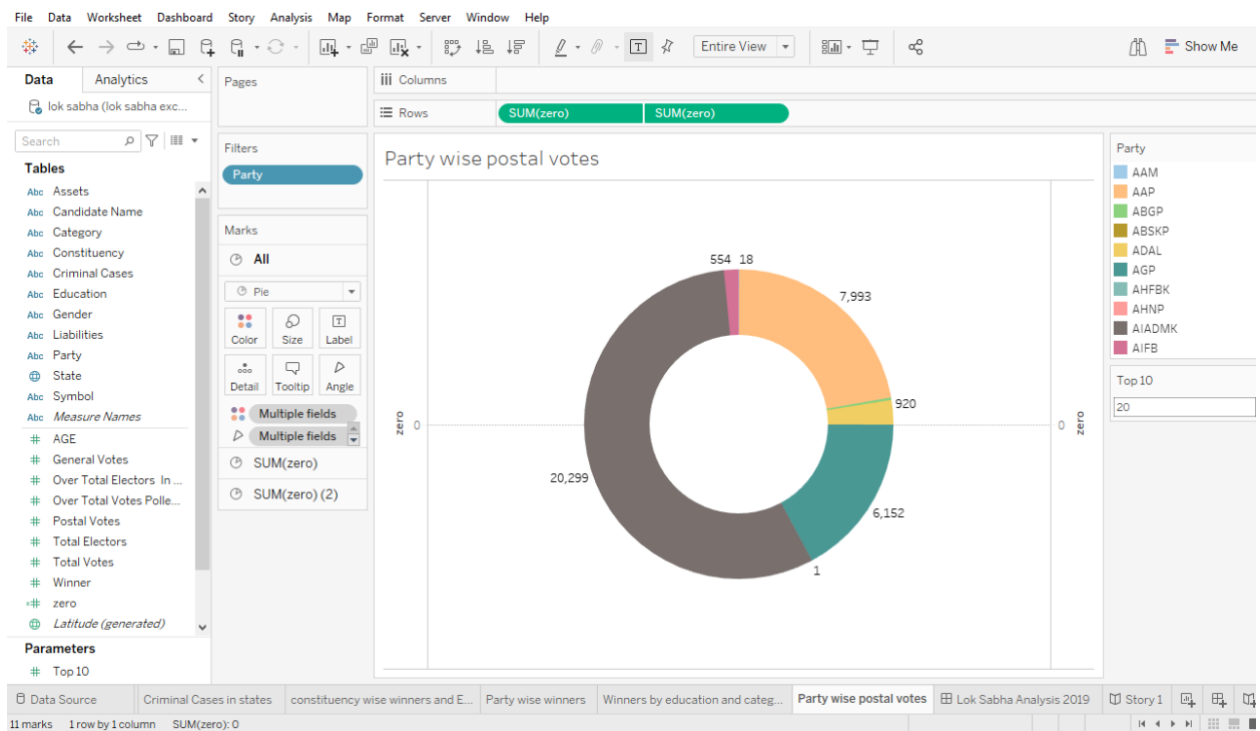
File Data Worksheet Dashboard Story Analysis Map Format Server Window Help

Entire View

Show Me

Data Analytics

lok sabha (lok sabha exc...

Search

Tables

Abc Assets
Abc Candidate Name
Abc Category
Abc Constituency
Abc Criminal Cases
Abc Education
Abc Gender
Abc Liabilities
Abc Party
State
Abc Symbol
Abc Measure Names
# AGE
# General Votes
# Over Total Electors In ...
# Over Total Votes Polle...
# Postal Votes
# Total Electors
# Total Votes
# Winner
# zero
Latitude (generated)

Parameters

# Top 10

Pages

Filters

Party

Marks

All

Pie

Color Size Label
Detail Tooltip Angle

Multiple fields
Multiple fields
SUM(zero)
SUM(zero) (2)

Columns

Rows SUM(zero) SUM(zero)

Party wise postal votes

zero 0

0 zero

554 18
7,993
920
6,152
1
20,299

Party

AAM
AAP
ABGP
ABSKP
ADAL
AGP
AHFBK
AHNP
AIADMK
AIFB

Top 10

20

Data Source | Criminal Cases in states | constituency wise winners and E... | Party wise winners | Winners by education and categ... | Party wise postal votes | Lok Sabha Analysis 2019 | Story 1

11 marks 1 row by 1 column SUM(zero): 0